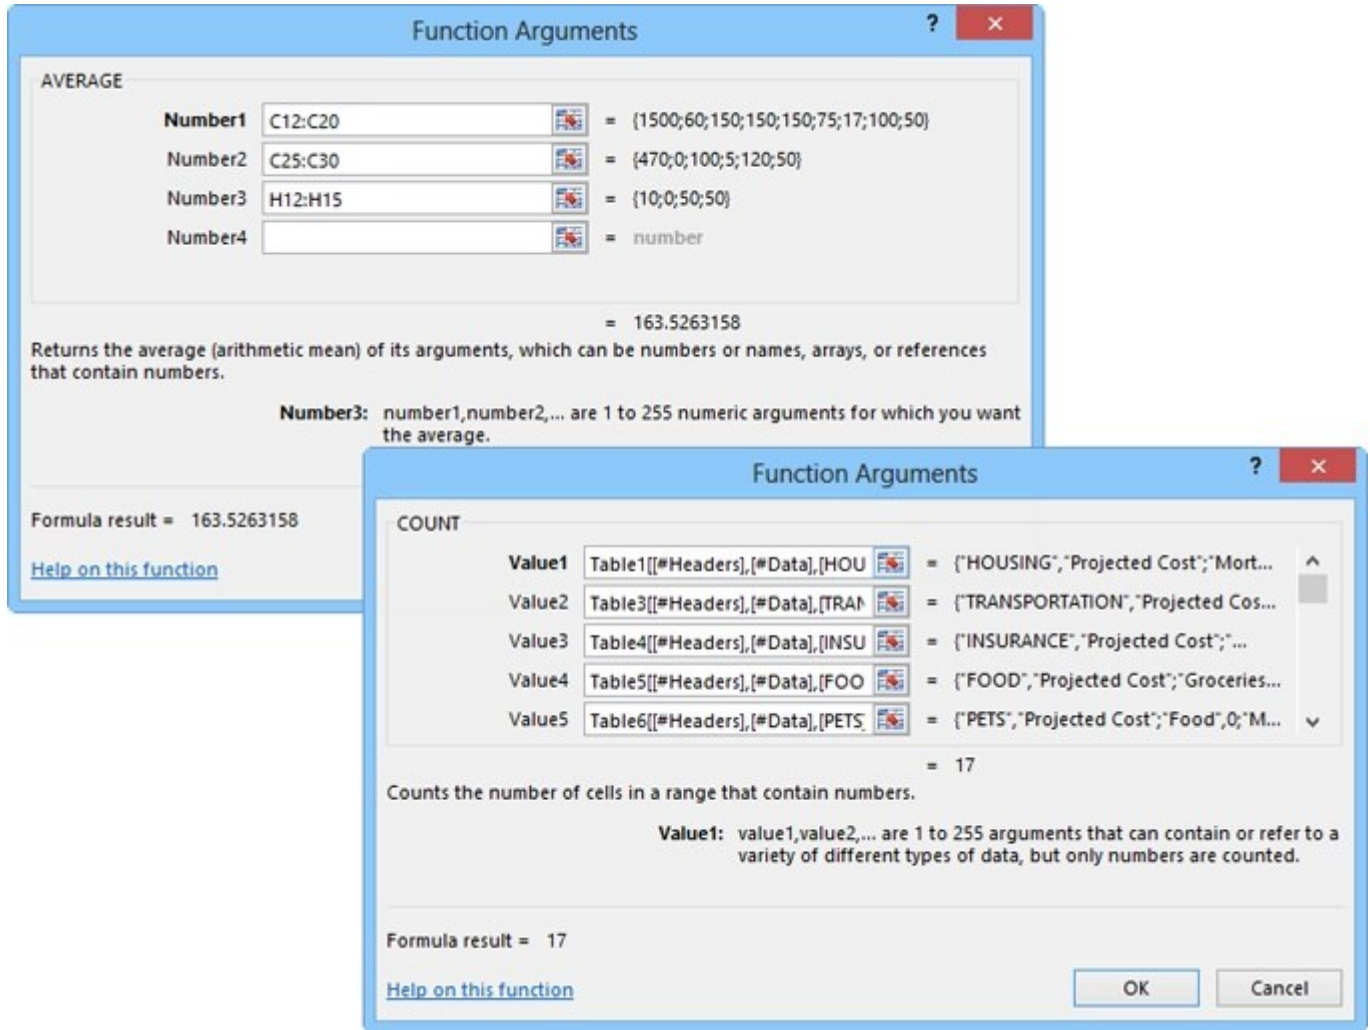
Function Arguments

?

×

AVERAGE

Number1 C12:C20 = {1500;60;150;150;150;75;17;100;50}

Number2 C25:C30 = {470;0;100;5;120;50}

Number3 H12:H15 = {10;0;50;50}

Number4 = number

= 163.5263158

Returns the average (arithmetic mean) of its arguments, which can be numbers or names, arrays, or references that contain numbers.

Number3: number1,number2,... are 1 to 255 numeric arguments for which you want the average.

Formula result = 163.5263158

Help on this function

Function Arguments

?

×

COUNT

Value1 Table1[[#Headers],[#Data],[HOU = {"HOUSING","Projected Cost";"Mort...

Value2 Table3[[#Headers],[#Data],[TRAN = {"TRANSPORTATION","Projected Cos...

Value3 Table4[[#Headers],[#Data],[INSU = {"INSURANCE","Projected Cost";"...

Value4 Table5[[#Headers],[#Data],[FOO = {"FOOD","Projected Cost";"Groceries...

Value5 Table6[[#Headers],[#Data],[PETS = {"PETS","Projected Cost";"Food",0;"M...

= 17

Counts the number of cells in a range that contain numbers.

Value1: value1,value2,... are 1 to 255 arguments that can contain or refer to a variety of different types of data, but only numbers are counted.

Formula result = 17

Help on this function

OK

Cancel